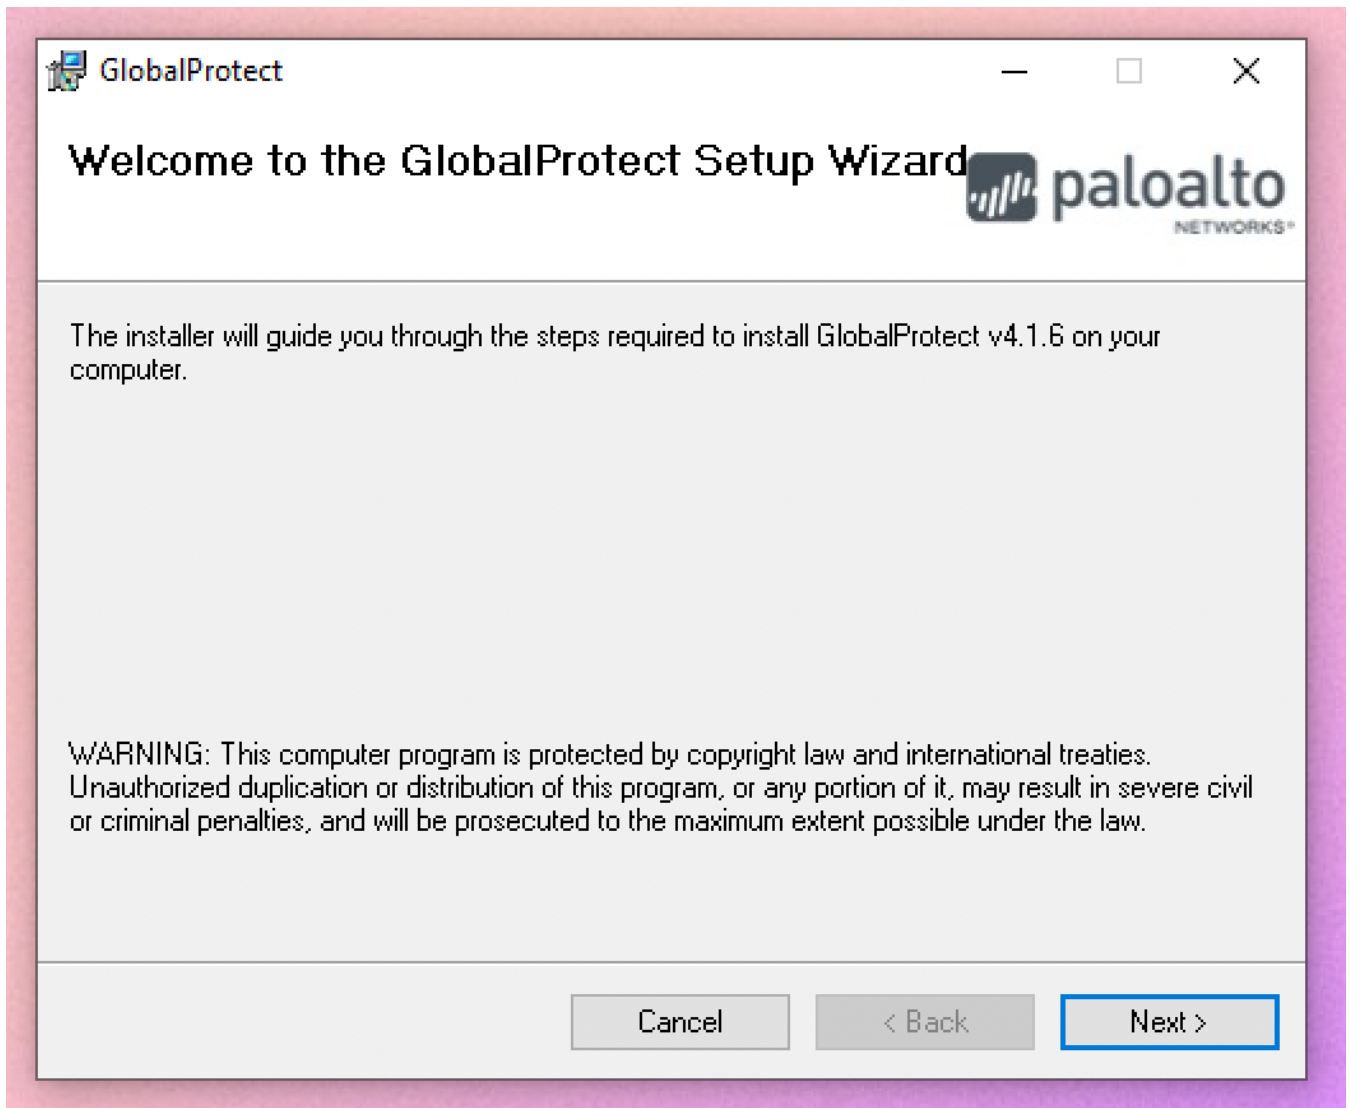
GlobalProtect

Welcome to the GlobalProtect Setup Wizard

paloalto NETWORKS

The installer will guide you through the steps required to install GlobalProtect v4.1.6 on your computer.

WARNING: This computer program is protected by copyright law and international treaties. Unauthorized duplication or distribution of this program, or any portion of it, may result in severe civil or criminal penalties, and will be prosecuted to the maximum extent possible under the law.

Cancel
< Back
Next >